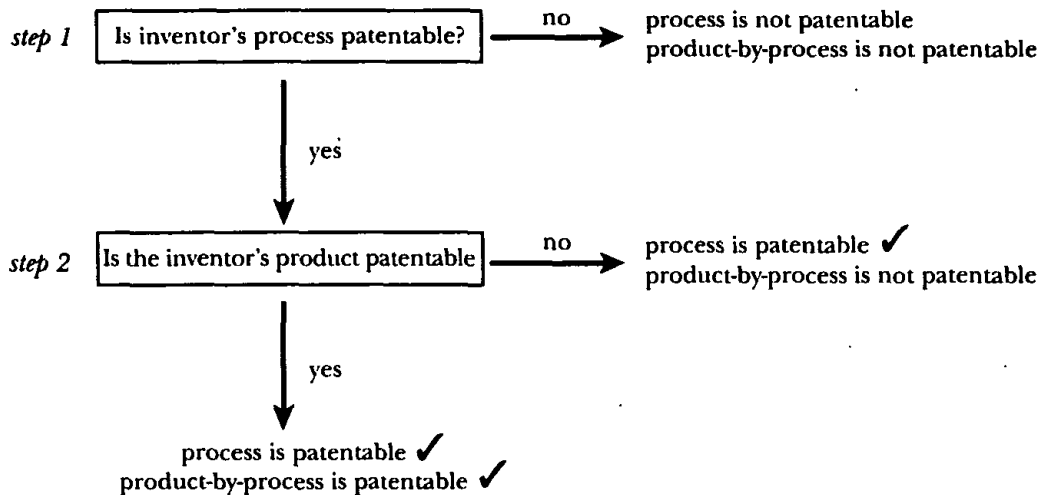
step 1 Is inventor's process patentable? no process is not patentable
product-by-process is not patentable

yes

step 2 Is the inventor's product patentable no process is patentable ✓
product-by-process is not patentable

yes

process is patentable ✓
product-by-process is patentable ✓